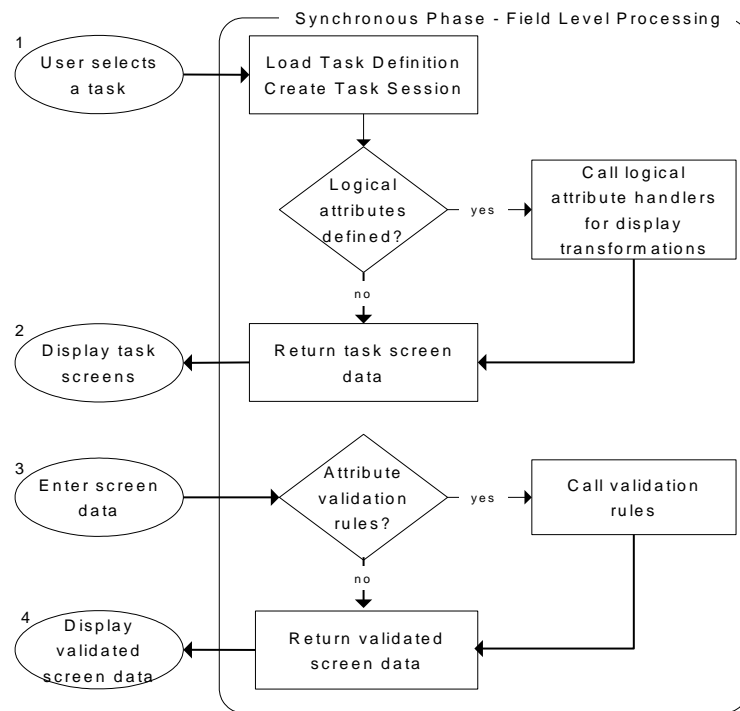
Synchronous Phase - Field Level Processing

1
User selects a task

Load Task Definition
Create Task Session

Logical attributes defined?

yes

Call logical attribute handlers for display transformations

no

2
Display task screens

Return task screen data

3
Enter screen data

Attribute validation rules?

yes

Call validation rules

no

4
Display validated screen data

Return validated screen data